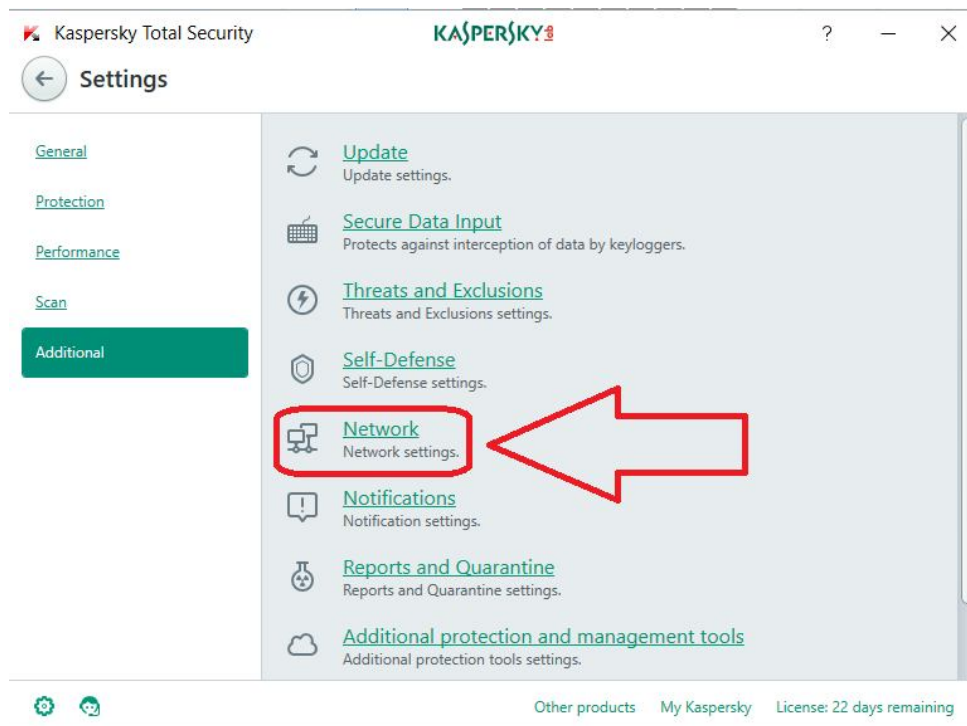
Kaspersky Total Security
KASPERSKY

?

Settings

General
Protection
Performance
Scan
Additional

Update
Update settings.

Secure Data Input
Protects against interception of data by keyloggers.

Threats and Exclusions
Threats and Exclusions settings.

Self-Defense
Self-Defense settings.

Network
Network settings.

Notifications
Notification settings.

Reports and Quarantine
Reports and Quarantine settings.

Additional protection and management tools
Additional protection tools settings.

Other products My Kaspersky License: 22 days remaining